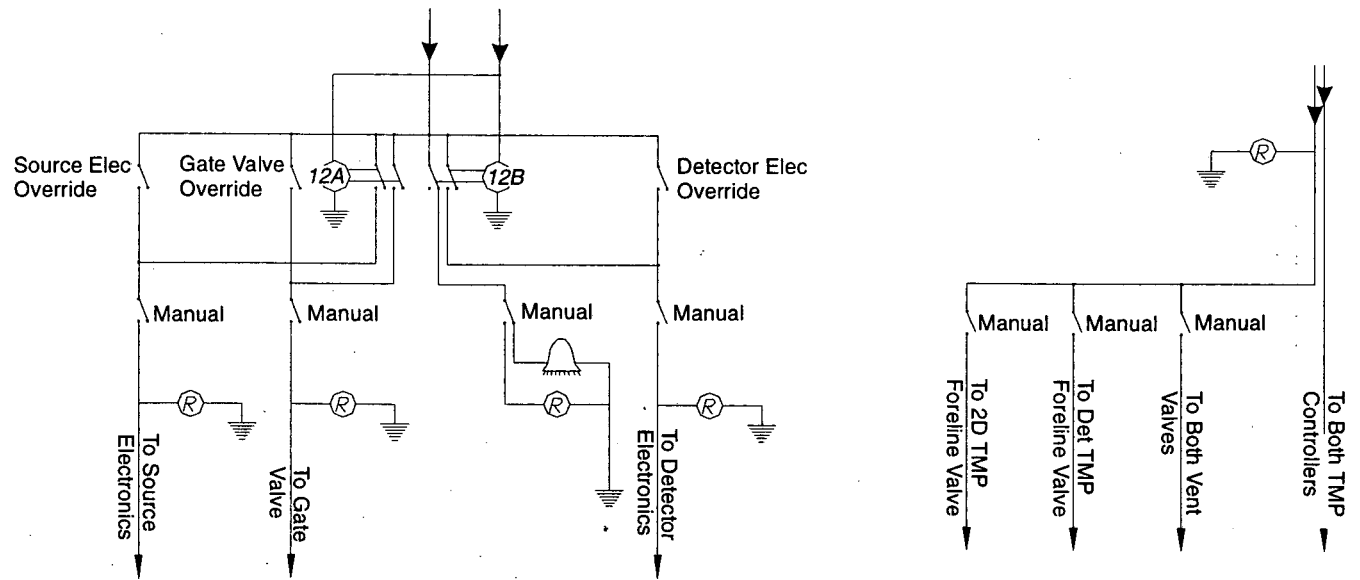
Source Elec Override

Gate Valve Override

12A

12B

Detector Elec Override

Manual

Manual

Manual

Manual

R

R

R

R

To Source Electronics

To Gate Valve

To Detector Electronics

R

Manual

Manual

Manual

To 2D TMP Foreline Valve

To Det TMP Foreline Valve

To Both Vent Valves

To Both TMP Controllers